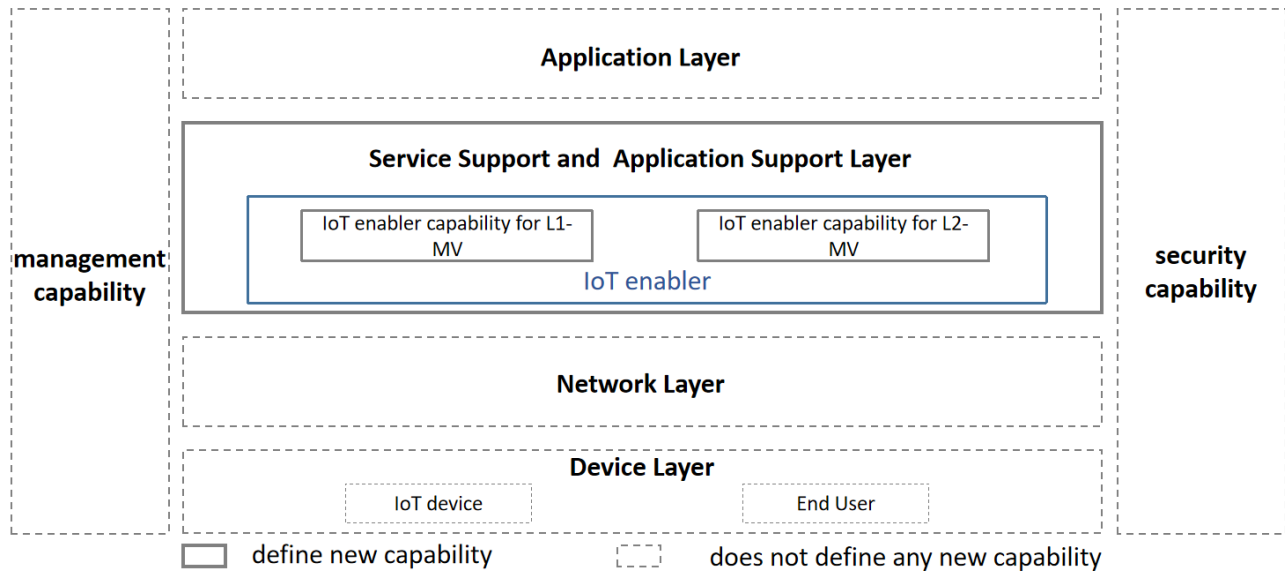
management capability

Application Layer

Service Support and Application Support Layer

IoT enabler capability for L1-MV

IoT enabler capability for L2-MV

IoT enabler

Network Layer

Device Layer

IoT device

End User

security capability

define new capability

does not define any new capability